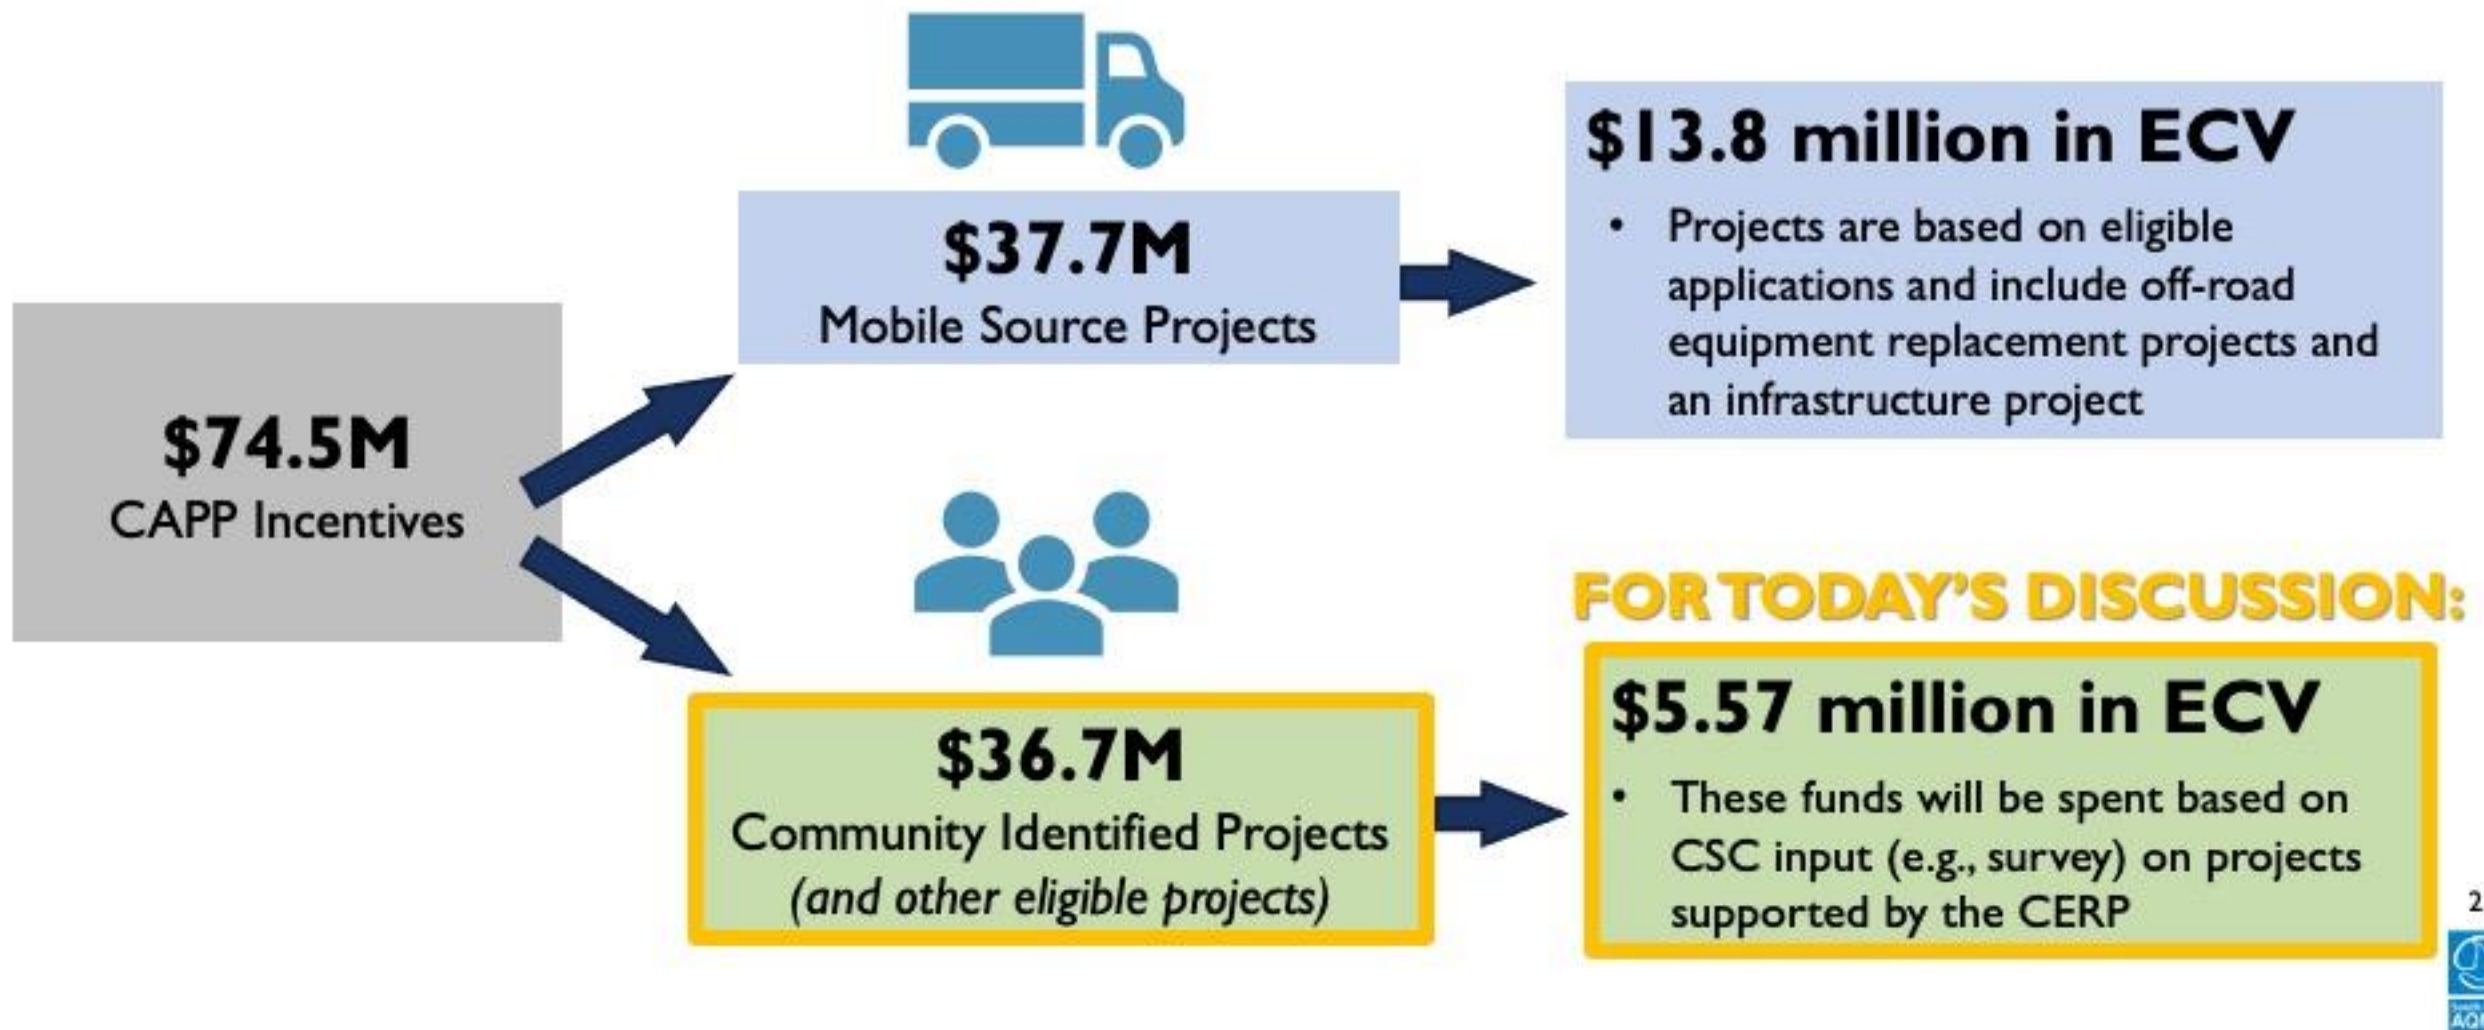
$74.5M
CAPP Incentives

$37.7M
Mobile Source Projects

$13.8 million in ECV

• Projects are based on eligible applications and include off-road equipment replacement projects and an infrastructure project

$36.7M
Community Identified Projects
*(and other eligible projects)*

FOR TODAY'S DISCUSSION:

$5.57 million in ECV

• These funds will be spent based on CSC input (e.g., survey) on projects supported by the CERP

2